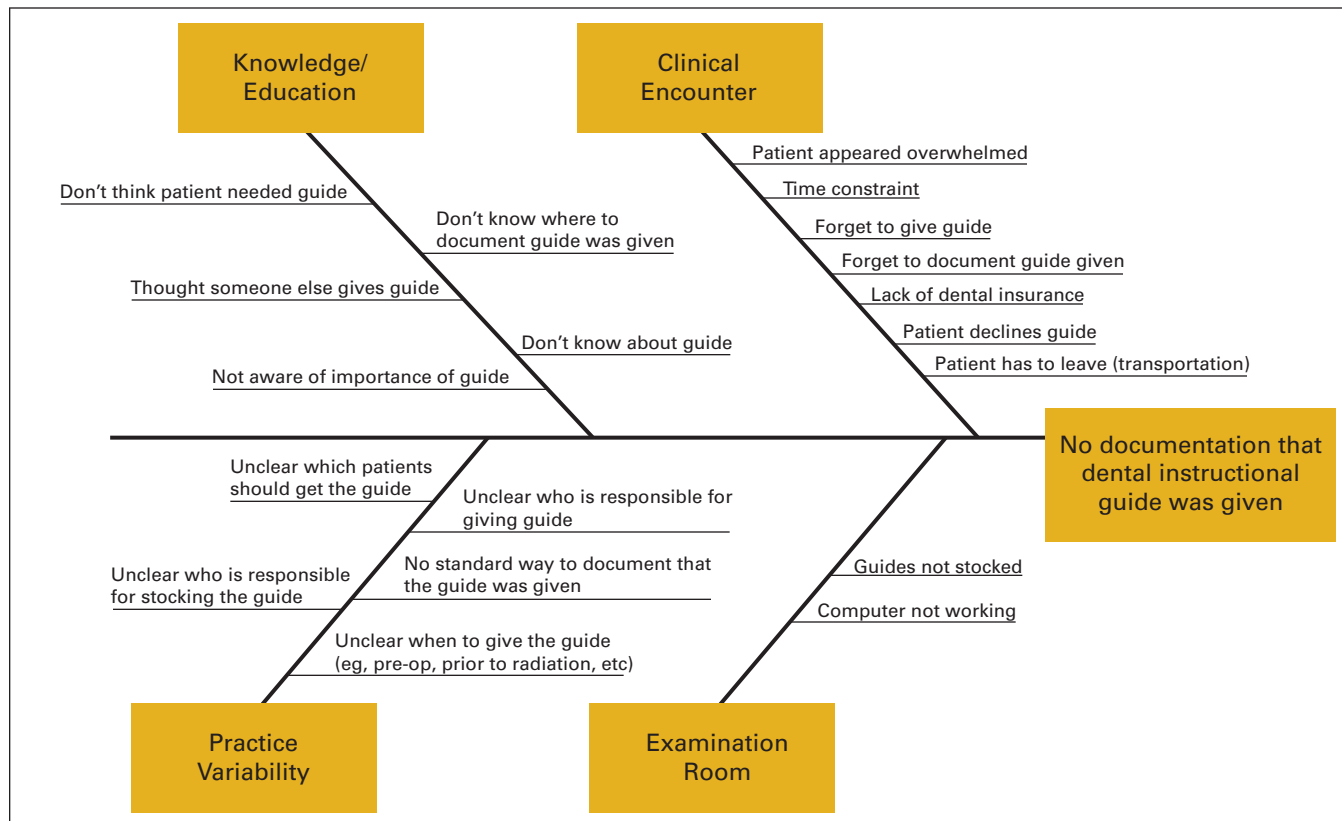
Knowledge/ Education

Clinical Encounter

Don’t think patient needed guide

Don’t know where to document guide was given

Thought someone else gives guide

Don’t know about guide

Not aware of importance of guide

Patient appeared overwhelmed

Time constraint

Forget to give guide

Forget to document guide given

Lack of dental insurance

Patient declines guide

Patient has to leave (transportation)

No documentation that dental instructional guide was given

Unclear which patients should get the guide

Unclear who is responsible for giving guide

Unclear who is responsible for stocking the guide

No standard way to document that the guide was given

Unclear when to give the guide (eg, pre-op, prior to radiation, etc)

Guides not stocked

Computer not working

Practice Variability

Examination Room